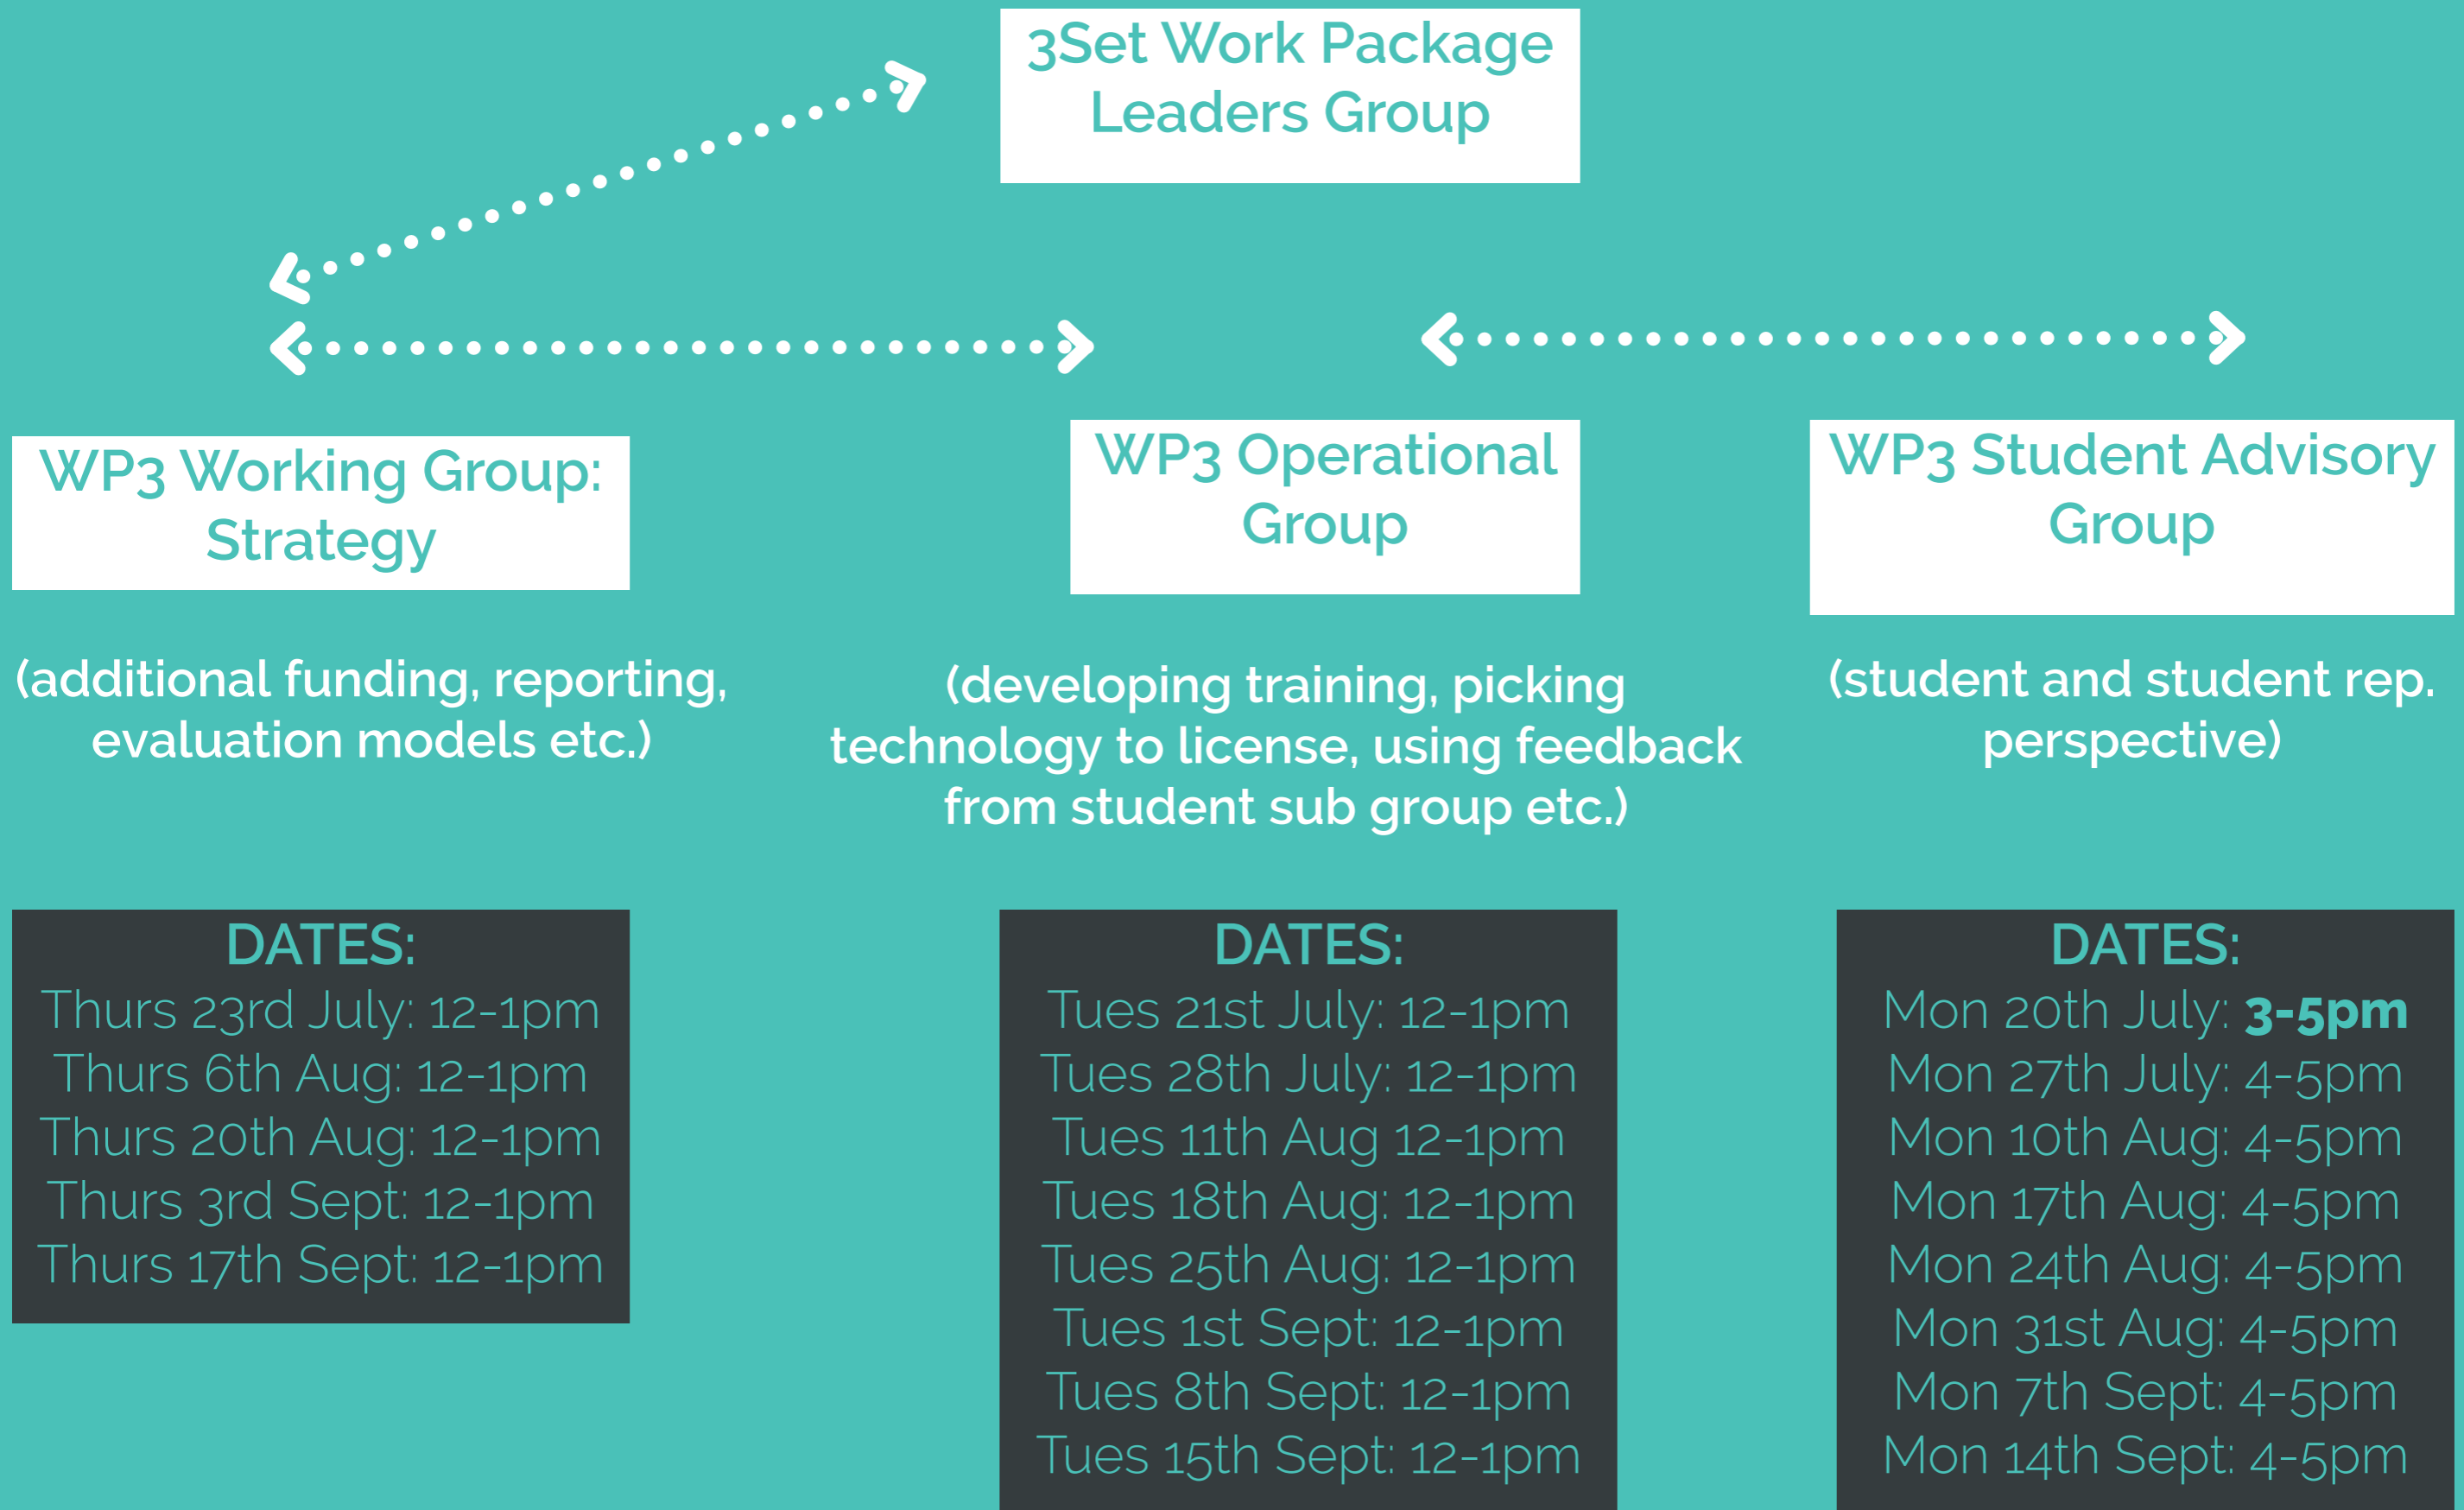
3Set Work Package Leaders Group

WP3 Working Group: Strategy

(additional funding, reporting, evaluation models etc.)

WP3 Operational Group

(developing training, picking technology to license, using feedback from student sub group etc.)

WP3 Student Advisory Group

(student and student rep. perspective)

DATES:
Thurs 23rd July: 12-1pm
Thurs 6th Aug: 12-1pm
Thurs 20th Aug: 12-1pm
Thurs 3rd Sept: 12-1pm
Thurs 17th Sept: 12-1pm

DATES:
Tues 21st July: 12-1pm
Tues 28th July: 12-1pm
Tues 11th Aug 12-1pm
Tues 18th Aug: 12-1pm
Tues 25th Aug: 12-1pm
Tues 1st Sept: 12-1pm
Tues 8th Sept: 12-1pm
Tues 15th Sept: 12-1pm

DATES:
Mon 20th July: **3-5pm**
Mon 27th July: 4-5pm
Mon 10th Aug: 4-5pm
Mon 17th Aug: 4-5pm
Mon 24th Aug: 4-5pm
Mon 31st Aug: 4-5pm
Mon 7th Sept: 4-5pm
Mon 14th Sept: 4-5pm